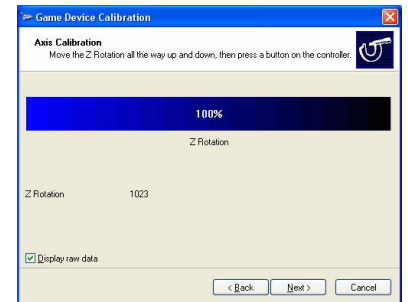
Game Device Calibration

Axis Calibration
Move the Z Rotation all the way up and down, then press a button on the controller.

100%

Z Rotation

Z Rotation 1023

Display raw data

< Back Next > Cancel